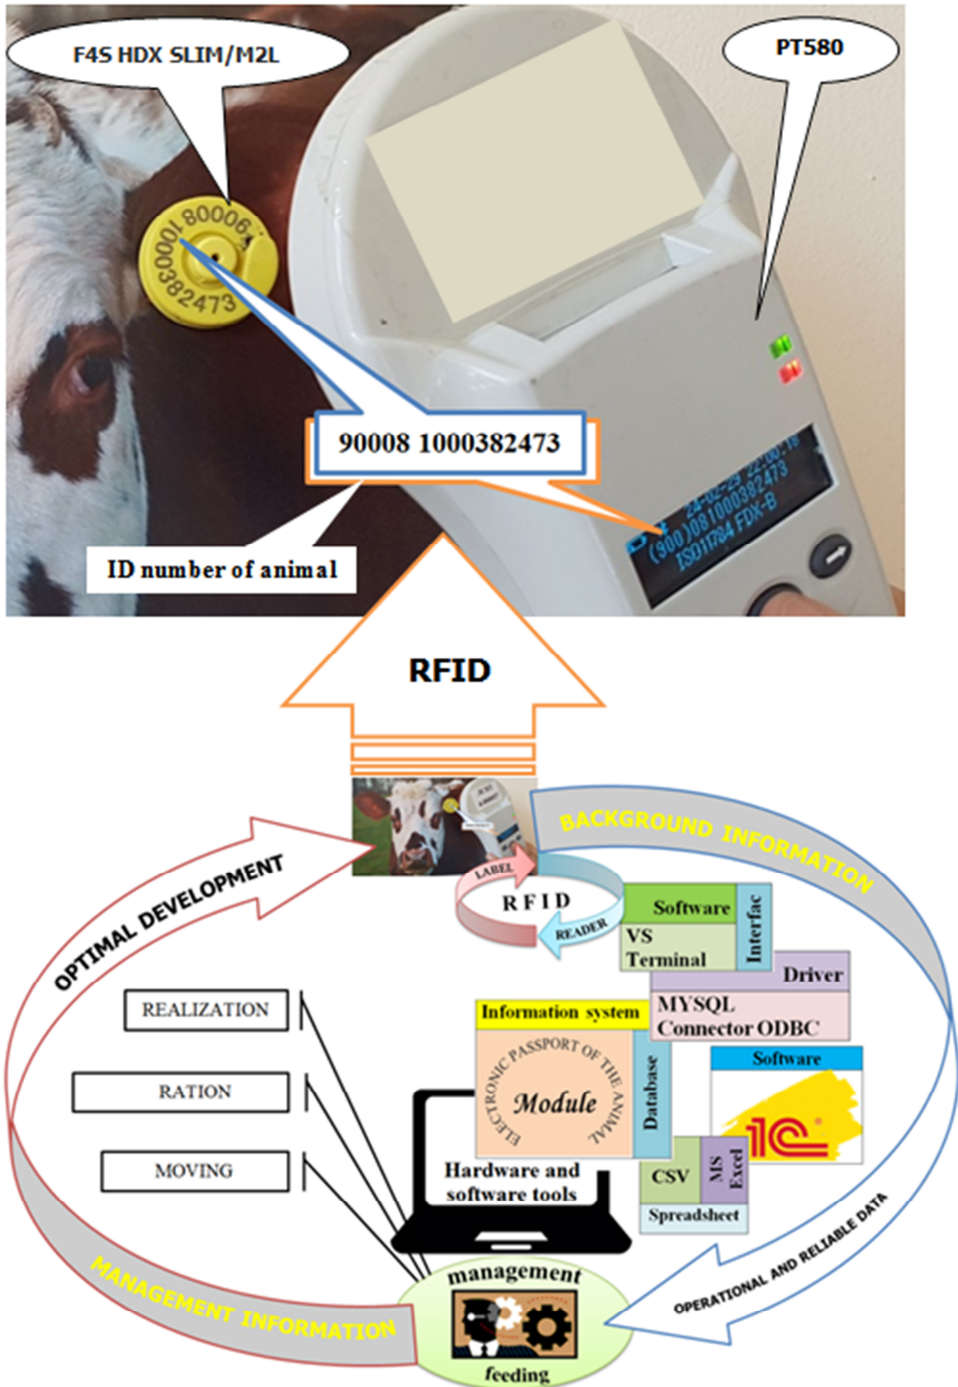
F4S HDX SLIM/M2L

PT580

900081000382473

90008 1000382473

24-02-29 22:00:16
(900)081000382473
ISO11784 FDX-B

ID number of animal

RFID

BACKGROUND INFORMATION

OPTIMAL DEVELOPMENT

LABEL
RFID
READER

Software
VS Terminal
Interfac

Driver
MYSQL Connector ODBC

REALIZATION

RATION

MOVING

Information system
ELECTRONIC PASSPORT OF THE ANIMAL
Module
Database

Software
1C

Hardware and software tools

CSV
MS Excel
Spreadsheet

OPERATIONAL AND RELIABLE DATA

MANAGEMENT INFORMATION

management
feeding